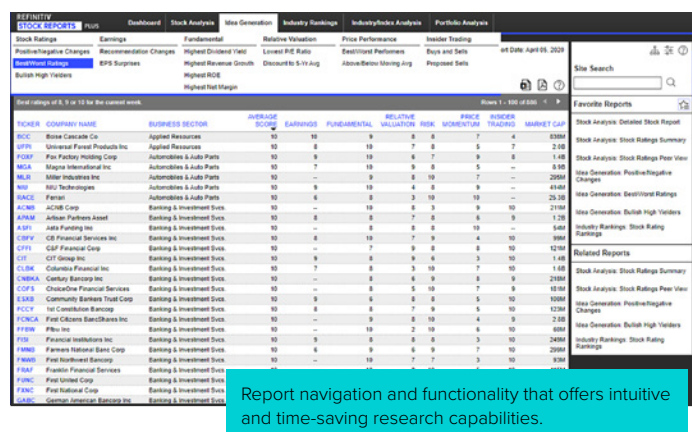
REFINITIV STOCK REPORTS PLUS

Dashboard | Stock Analysis | Idea Generation | Industry Rankings | Industry/Index Analysis | Portfolio Analysis

| Stock Ratings | Earnings | Fundamental | Relative Valuation | Price Performance | Insider Trading |
|---|---|---|---|---|---|
| Positive/Negative Changes | Recommendation Changes | Highest Dividend Yield | Lowest P/E Ratio | Best/Worst Performers | Buys and Sells |
| Best/Worst Ratings | EPS Surprises | Highest Revenue Growth | Discount to 5-Yr Avg | Above/Below Moving Avg | Proposed Sells |
| Bullish High Yielders | | Highest ROE | | | |
| | | Highest Net Margin | | | |

...rt Date: April 05, 2020

Best ratings of 8, 9 or 10 for the current week.

Rows 1 - 100 of 800

| TICKER | COMPANY NAME | BUSINESS SECTOR | AVERAGE SCORE | EARNINGS | FUNDAMENTAL | RELATIVE VALUATION | RISK | PRICE MOMENTUM | INSIDER TRADING | MARKET CAP |
|---|---|---|---|---|---|---|---|---|---|---|
| BCC | Boise Cascade Co | Applied Resources | 10 | 10 | 9 | 8 | 8 | 7 | 4 | 1.4B |
| UFPI | Universal Forest Products Inc | Applied Resources | 10 | 8 | 10 | 7 | 8 | 5 | 7 | 2.0B |
| FOXF | Fox Factory Holding Corp | Automobiles & Auto Parts | 10 | 9 | 10 | 6 | 7 | 9 | 8 | 1.4B |
| MGA | Magna International Inc | Automobiles & Auto Parts | 10 | 7 | 10 | 9 | 8 | 5 | – | 8.1B |
| MLR | Miller Industries Inc | Automobiles & Auto Parts | 10 | 9 | 9 | 8 | 10 | 7 | – | 295M |
| NIU | NIU Technologies | Automobiles & Auto Parts | 10 | 9 | 10 | 4 | 8 | 9 | – | 414M |
| RACE | Ferrari | Automobiles & Auto Parts | 10 | 6 | 8 | 3 | 10 | 10 | 4 | 25.3B |
| ACNB | ACNB Corp | Banking & Investment Svcs. | 10 | – | 10 | 8 | 8 | 8 | 4 | 219M |
| APAM | Artisan Partners Asset | Banking & Investment Svcs. | 10 | 8 | 8 | 7 | 8 | 6 | 9 | 1.2B |
| ASFI | Asta Funding Inc | Banking & Investment Svcs. | 10 | 10 | 8 | 8 | 8 | 10 | – | 54M |
| CBFV | CB Financial Services Inc | Banking & Investment Svcs. | 10 | 8 | 10 | 7 | 9 | 4 | 10 | 99M |
| CFFI | C&F Financial Corp | Banking & Investment Svcs. | 10 | – | 7 | 9 | 8 | 10 | 10 | 121M |
| CIT | CIT Group Inc | Banking & Investment Svcs. | 10 | 9 | 8 | 9 | 6 | 3 | 10 | 1.4B |
| CLBK | Columbia Financial Inc | Banking & Investment Svcs. | 10 | 7 | 8 | 3 | 10 | 7 | 10 | 1.6B |
| CNBKA | Century Bancorp Inc | Banking & Investment Svcs. | 10 | – | 8 | 6 | 9 | 8 | 9 | 318M |
| COFS | ChoiceOne Financial Services | Banking & Investment Svcs. | 10 | – | 8 | 5 | 10 | 7 | 9 | 161M |
| ESXB | Community Bankers Trust Corp | Banking & Investment Svcs. | 10 | 9 | 6 | 8 | 8 | 5 | 10 | 106M |
| FCCY | 1st Constitution Bancorp | Banking & Investment Svcs. | 10 | 8 | 8 | 7 | 9 | 5 | 10 | 123M |
| FCNCA | First Citizens BancShares Inc | Banking & Investment Svcs. | 10 | 10 | 7 | 8 | 8 | 5 | 10 | 3.6B |
| FFBW | Fflbu Inc | Banking & Investment Svcs. | 10 | – | 10 | 2 | 10 | 6 | 10 | 60M |
| FISI | Financial Institutions Inc | Banking & Investment Svcs. | 10 | 9 | 8 | 8 | 8 | 3 | 10 | 249M |
| FMNB | Farmers National Banc Corp | Banking & Investment Svcs. | 10 | 6 | 9 | 6 | 9 | 7 | 10 | 299M |
| FNWB | First Northwest Bancorp | Banking & Investment Svcs. | 10 | – | 10 | 7 | 7 | 3 | 10 | 99M |
| FRAF | Franklin Financial Services | Banking & Investment Svcs. | 10 | | | | | | | |
| FUNC | First United Corp | Banking & Investment Svcs. | 10 | | | | | | | |
| FXNC | First National Corp | Banking & Investment Svcs. | 10 | | | | | | | |
| GABC | German American Bancorp Inc | Banking & Investment Svcs. | 10 | | | | | | | |

Site Search

Favorite Reports
Stock Analysis: Detailed Stock Report
Stock Analysis: Stock Ratings Summary
Stock Analysis: Stock Ratings Peer View
Idea Generation: Positive/Negative Changes
Idea Generation: Best/Worst Ratings
Idea Generation: Bullish High Yielders
Industry Rankings: Stock Rating Rankings

Related Reports
Stock Analysis: Stock Ratings Summary
Stock Analysis: Stock Ratings Peer View
Idea Generation: Positive/Negative Changes
Idea Generation: Bullish High Yielders
Industry Rankings: Stock Rating Rankings

Report navigation and functionality that offers intuitive and time-saving research capabilities.